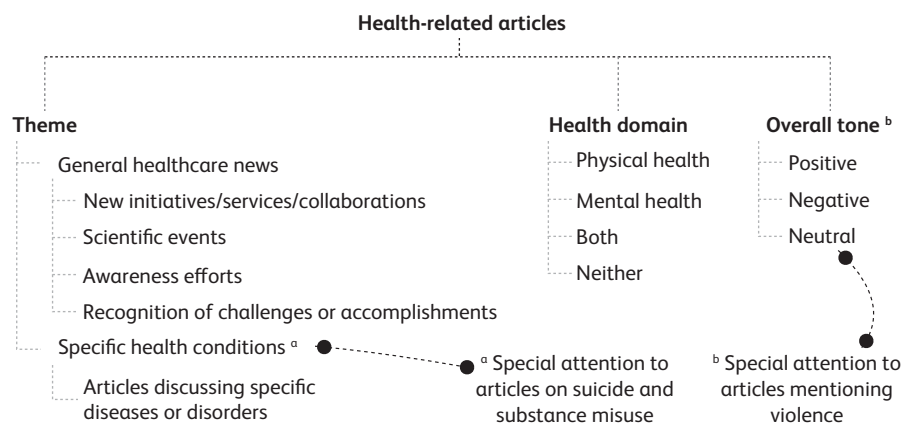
Health-related articles

Theme
General healthcare news
New initiatives/services/collaborations
Scientific events
Awareness efforts
Recognition of challenges or accomplishments
Specific health conditions $^{a}$
Articles discussing specific diseases or disorders

Health domain
Physical health
Mental health
Both
Neither

Overall tone $^{b}$
Positive
Negative
Neutral

$^{a}$ Special attention to articles on suicide and substance misuse

$^{b}$ Special attention to articles mentioning violence